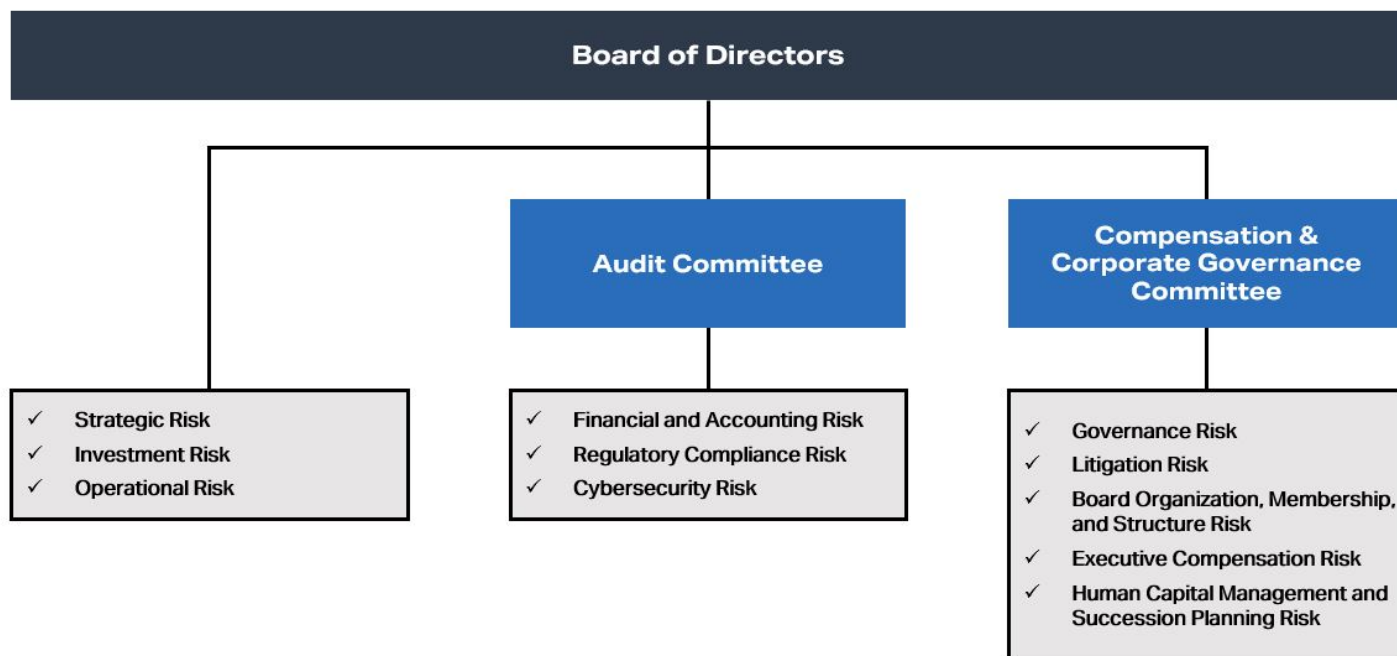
Board of Directors

Audit Committee

Compensation & Corporate Governance Committee

✓ Strategic Risk
✓ Investment Risk
✓ Operational Risk

✓ Financial and Accounting Risk
✓ Regulatory Compliance Risk
✓ Cybersecurity Risk

✓ Governance Risk
✓ Litigation Risk
✓ Board Organization, Membership, and Structure Risk
✓ Executive Compensation Risk
✓ Human Capital Management and Succession Planning Risk